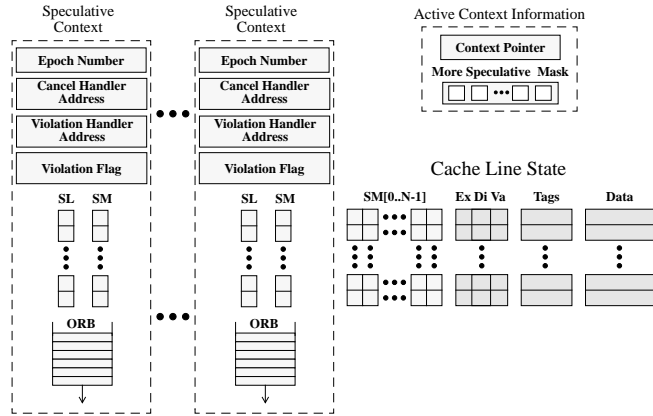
Speculative Context

Epoch Number

Cancel Handler Address

Violation Handler Address

Violation Flag

SL SM

ORB

Speculative Context

Epoch Number

Cancel Handler Address

Violation Handler Address

Violation Flag

SL SM

ORB

Active Context Information

Context Pointer

More Speculative Mask

Cache Line State

SM[0..N-1]

Ex Di Va

Tags

Data